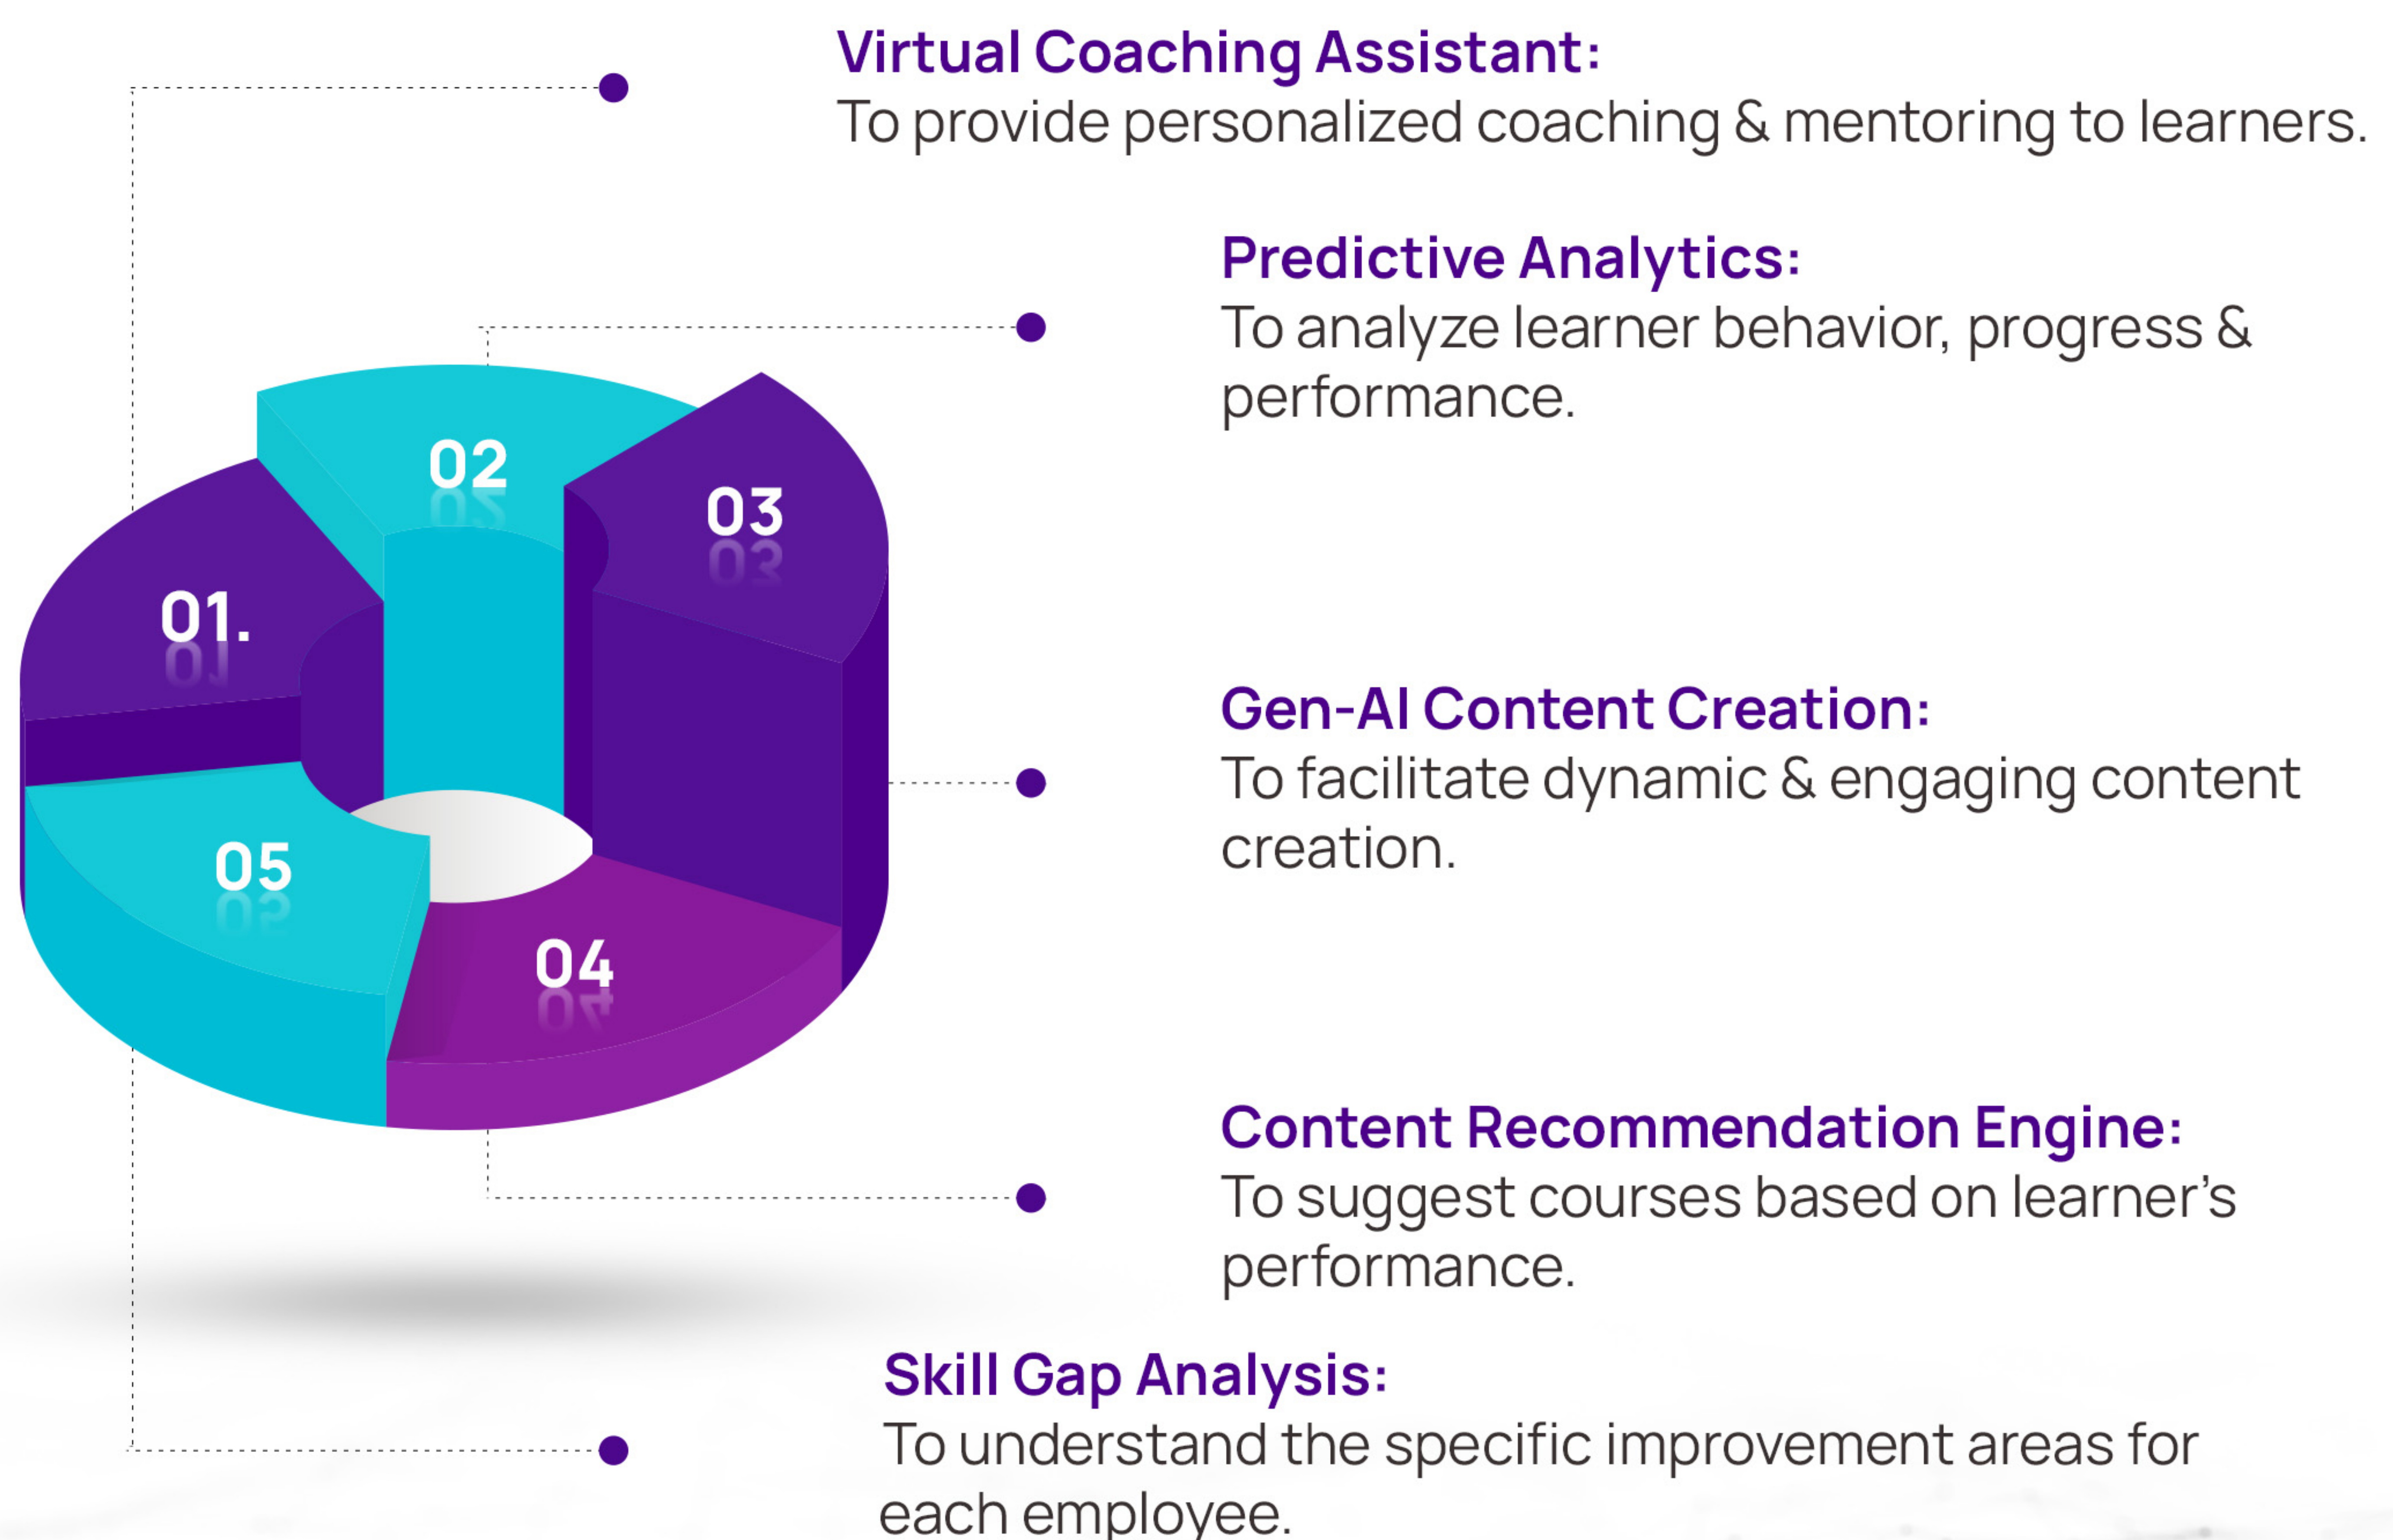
Virtual Coaching Assistant:
To provide personalized coaching & mentoring to learners.

Predictive Analytics:
To analyze learner behavior, progress & performance.

02

03

01.

Gen-AI Content Creation:
To facilitate dynamic & engaging content creation.

05

04

Content Recommendation Engine:
To suggest courses based on learner's performance.

Skill Gap Analysis:
To understand the specific improvement areas for each employee.